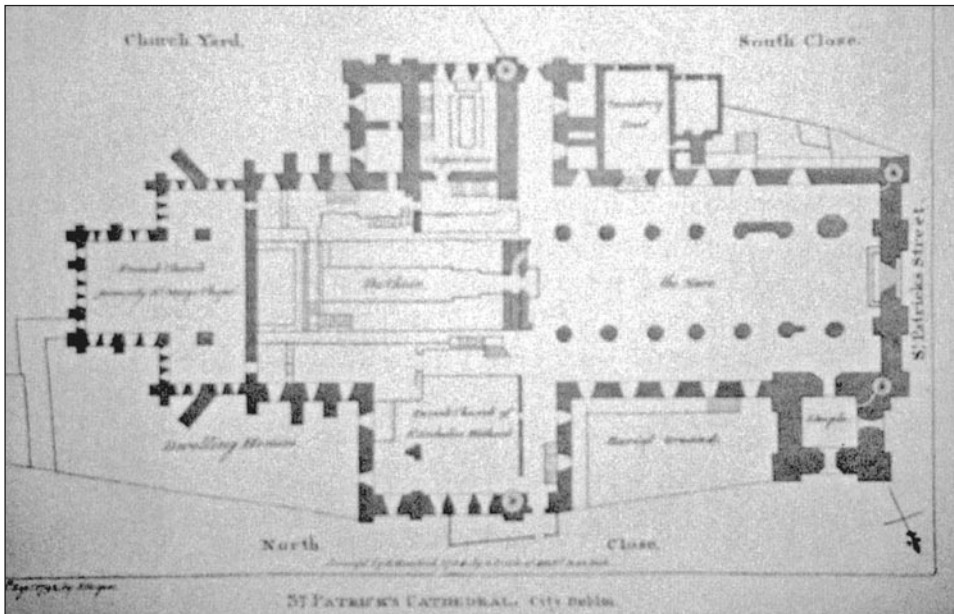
Church Yard.

South Close.

Consistory Court

Chapter House

French Church formerly St. Mary's Chapel

The Choir

The Nave

St. Patricks Street

Parish Church of St. Nicholas Without

Burial Ground

Steeple

Dwelling Houses

North

Close.

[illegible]

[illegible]

St. PATRICK'S CATHEDRAL, City Dublin.